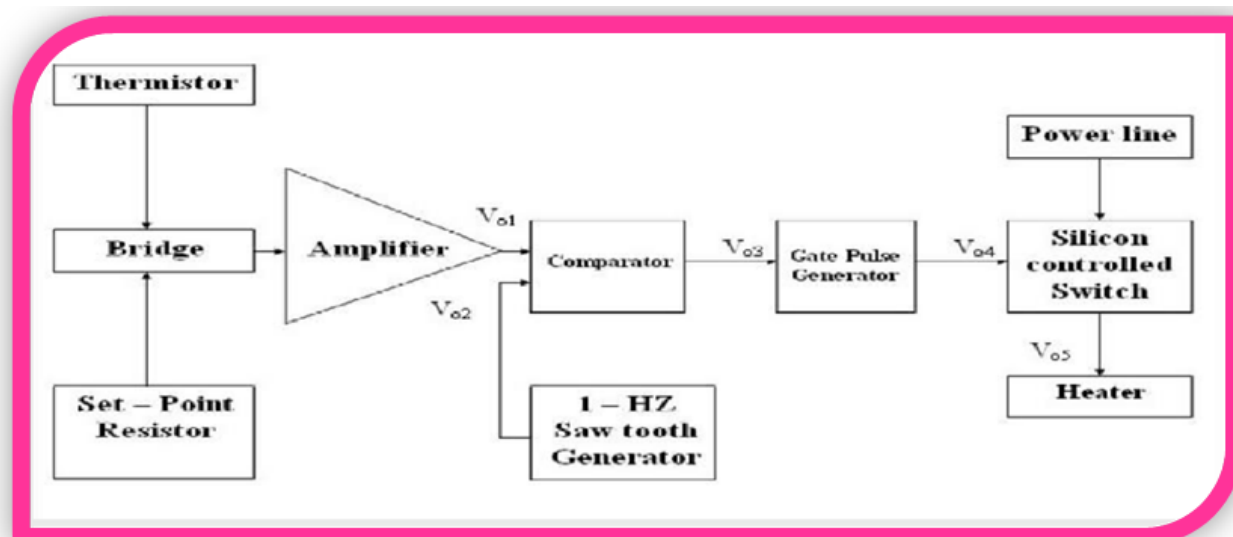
Thermistor

Bridge

Set – Point Resistor

Amplifier

$V_{o1}$

$V_{o2}$

Comparator

1 – HZ Saw tooth Generator

$V_{o3}$

Gate Pulse Generator

$V_{o4}$

Power line

Silicon controlled Switch

$V_{o5}$

Heater